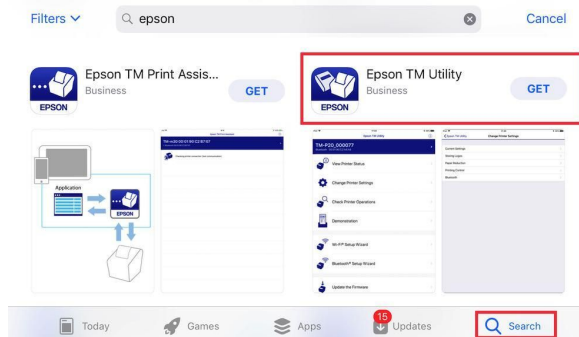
Filters epson Cancel

EPSON Epson TM Print Assis... Business GET

EPSON Epson TM Utility Business GET

Application

EPSON

TM-P20_000077

View Printer Status

Change Printer Settings

Check Printer Operations

Demonstration

Wi-Fi® Setup Wizard

Bluetooth® Setup Wizard

Update the Firmware

Change Printer Settings

Today Games Apps 15 Updates Search